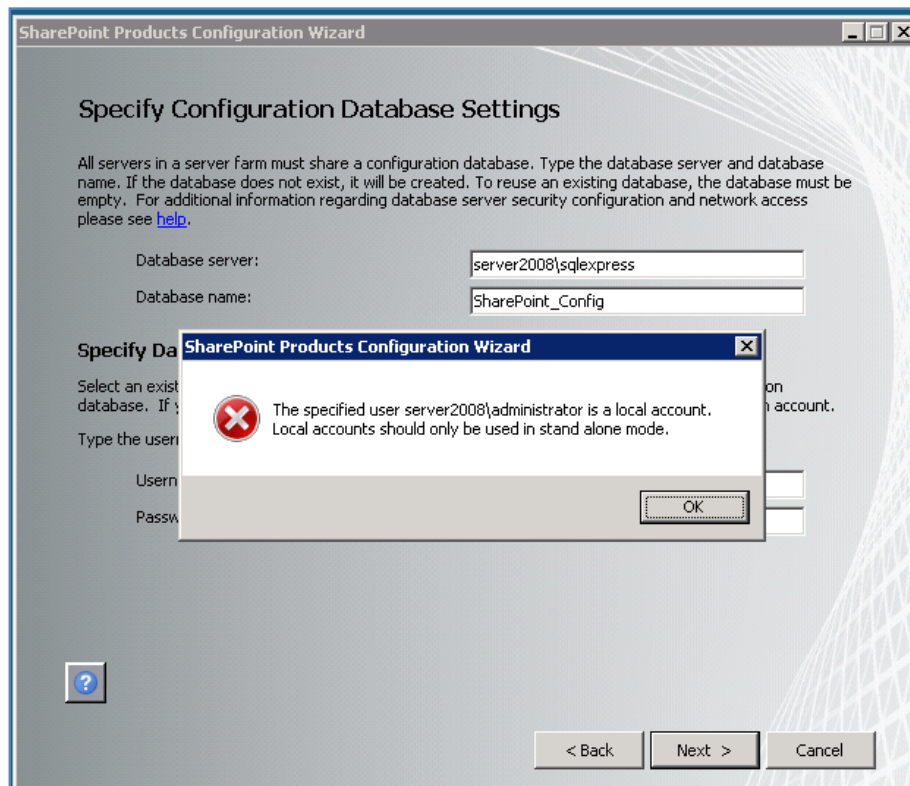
SharePoint Products Configuration Wizard

Specify Configuration Database Settings

All servers in a server farm must share a configuration database. Type the database server and database name. If the database does not exist, it will be created. To reuse an existing database, the database must be empty. For additional information regarding database server security configuration and network access please see help.

Database server: server2008\sqlexpress

Database name: SharePoint_Config

Specify Da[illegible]

Select an exist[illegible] on database. If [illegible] account.

Type the user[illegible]

Usern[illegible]

Passw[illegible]

SharePoint Products Configuration Wizard

The specified user server2008\administrator is a local account. Local accounts should only be used in stand alone mode.

OK

?

< Back

Next >

Cancel